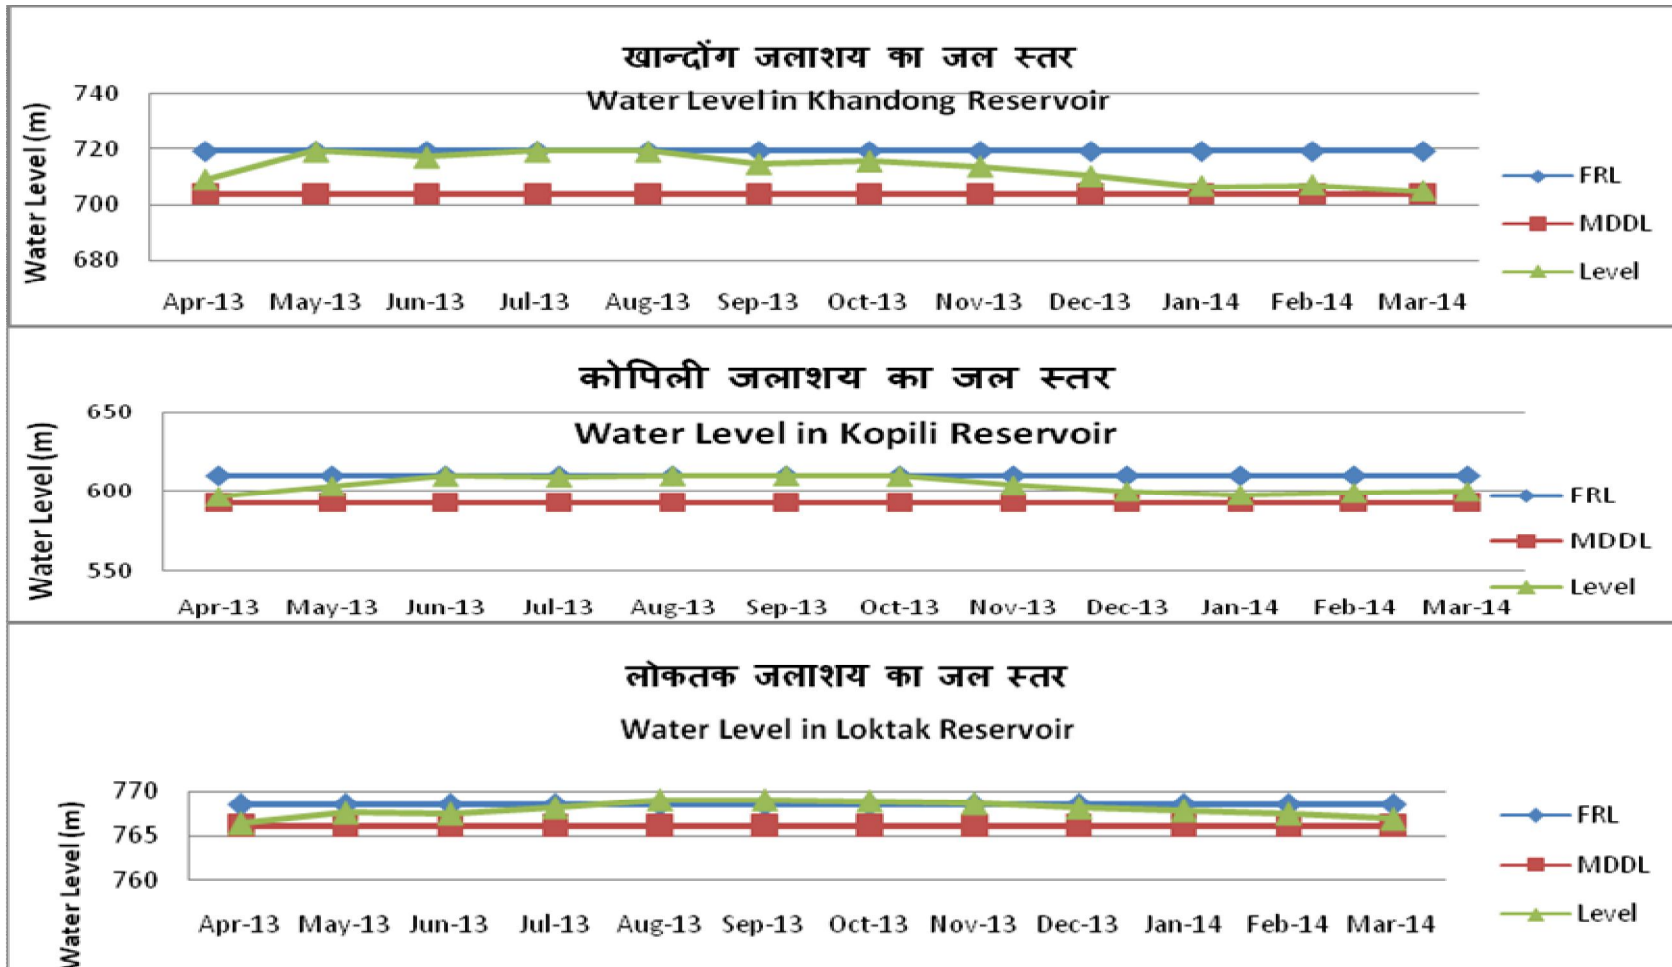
खान्दोंग जलाशय का जल स्तर
Water Level in Khandong Reservoir

Water Level (m)

740
720
700
680

Apr-13 May-13 Jun-13 Jul-13 Aug-13 Sep-13 Oct-13 Nov-13 Dec-13 Jan-14 Feb-14 Mar-14

FRL
MDDL
Level

कोपिली जलाशय का जल स्तर
Water Level in Kopili Reservoir

Water Level (m)

650
600
550

Apr-13 May-13 Jun-13 Jul-13 Aug-13 Sep-13 Oct-13 Nov-13 Dec-13 Jan-14 Feb-14 Mar-14

FRL
MDDL
Level

लोकतक जलाशय का जल स्तर
Water Level in Loktak Reservoir

Water Level (m)

770
765
760

Apr-13 May-13 Jun-13 Jul-13 Aug-13 Sep-13 Oct-13 Nov-13 Dec-13 Jan-14 Feb-14 Mar-14

FRL
MDDL
Level